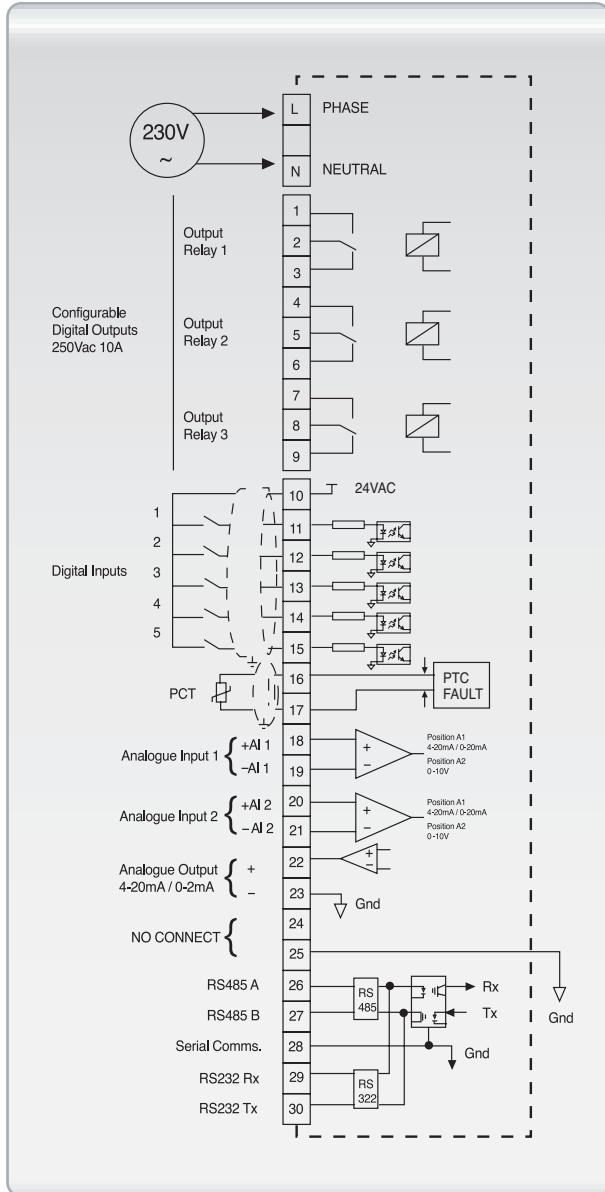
230V
~

L PHASE

N NEUTRAL

Configurable Digital Outputs 250Vac 10A

Output Relay 1
1
2
3

Output Relay 2
4
5
6

Output Relay 3
7
8
9

10 24VAC

Digital Inputs
1
2
3
4
5

11
12
13
14
15

PCT
16
17
PTC FAULT

Analogue Input 1 +AI 1 −AI 1
18
19
Position A1 4-20mA / 0-20mA
Position A2 0-10V

Analogue Input 2 +AI 2 − AI 2
20
21
Position A1 4-20mA / 0-20mA
Position A2 0-10V

Analogue Output 4-20mA / 0-2mA + −
22
23
Gnd

NO CONNECT
24
25

RS485 A 26
RS485 B 27
Serial Comms. 28
RS232 Rx 29
RS232 Tx 30

RS 485
RS 322

Rx
Tx
Gnd
Gnd